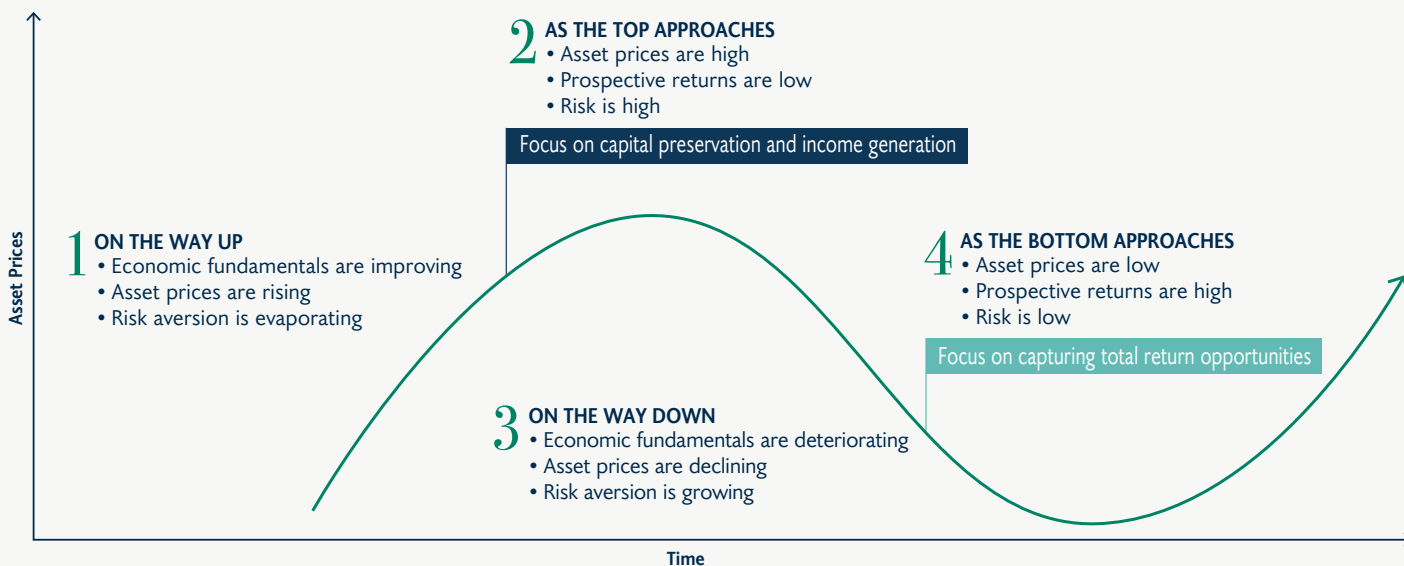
2 AS THE TOP APPROACHES
• Asset prices are high
• Prospective returns are low
• Risk is high

Focus on capital preservation and income generation

1 ON THE WAY UP
• Economic fundamentals are improving
• Asset prices are rising
• Risk aversion is evaporating

4 AS THE BOTTOM APPROACHES
• Asset prices are low
• Prospective returns are high
• Risk is low

Focus on capturing total return opportunities

3 ON THE WAY DOWN
• Economic fundamentals are deteriorating
• Asset prices are declining
• Risk aversion is growing

Asset Prices

Time